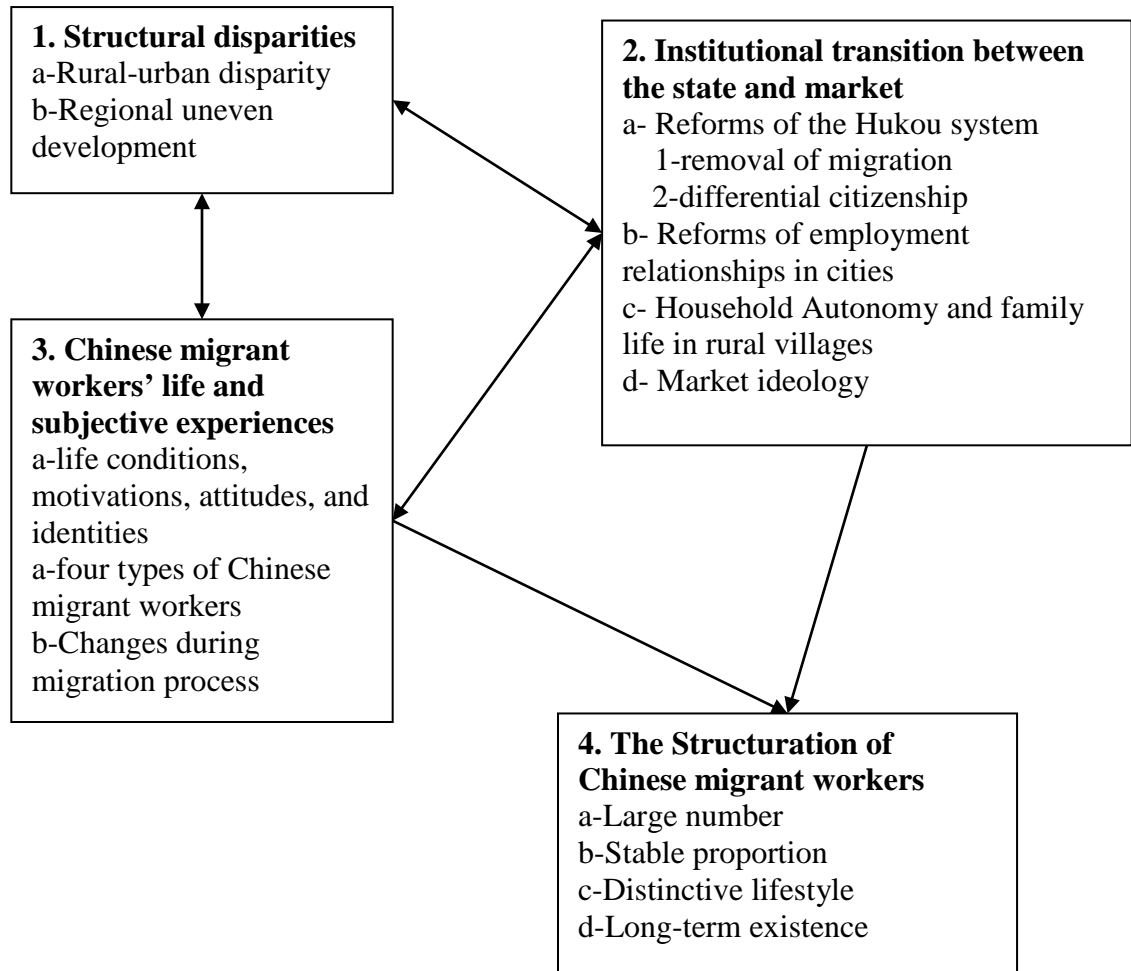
**1. Structural disparities**
a-Rural-urban disparity
b-Regional uneven development

**2. Institutional transition between the state and market**
a- Reforms of the Hukou system
1-removal of migration
2-differential citizenship
b- Reforms of employment relationships in cities
c- Household Autonomy and family life in rural villages
d- Market ideology

**3. Chinese migrant workers' life and subjective experiences**
a-life conditions, motivations, attitudes, and identities
a-four types of Chinese migrant workers
b-Changes during migration process

**4. The Structuration of Chinese migrant workers**
a-Large number
b-Stable proportion
c-Distinctive lifestyle
d-Long-term existence